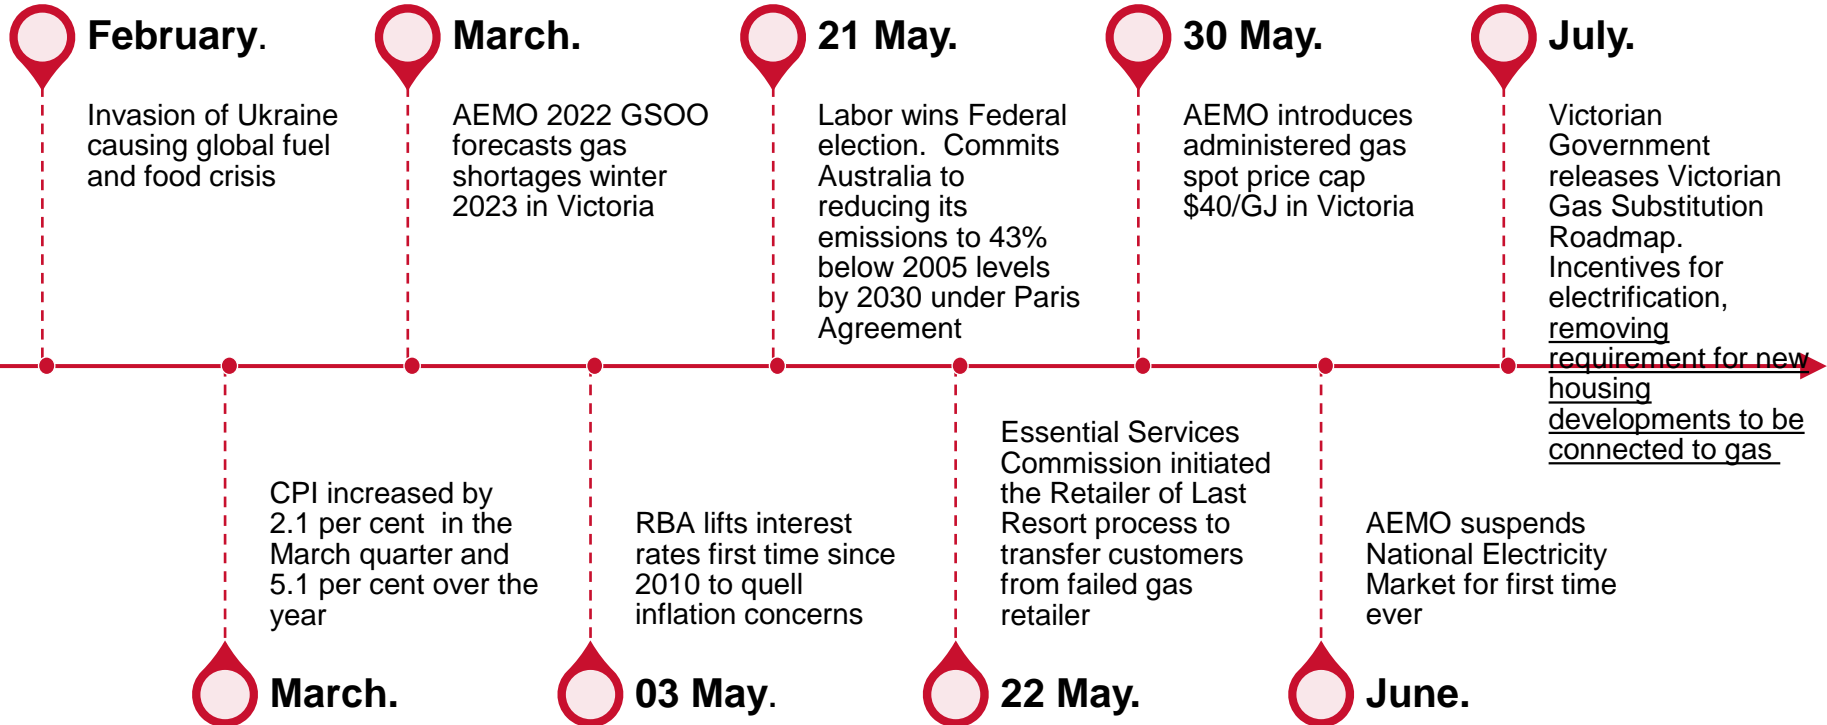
February.

Invasion of Ukraine causing global fuel and food crisis

March.

AEMO 2022 GSOO forecasts gas shortages winter 2023 in Victoria

21 May.

Labor wins Federal election. Commits Australia to reducing its emissions to 43% below 2005 levels by 2030 under Paris Agreement

30 May.

AEMO introduces administered gas spot price cap \$40/GJ in Victoria

July.

Victorian Government releases Victorian Gas Substitution Roadmap. Incentives for electrification, removing requirement for new housing developments to be connected to gas

CPI increased by 2.1 per cent in the March quarter and 5.1 per cent over the year

March.

RBA lifts interest rates first time since 2010 to quell inflation concerns

03 May.

Essential Services Commission initiated the Retailer of Last Resort process to transfer customers from failed gas retailer

22 May.

AEMO suspends National Electricity Market for first time ever

June.